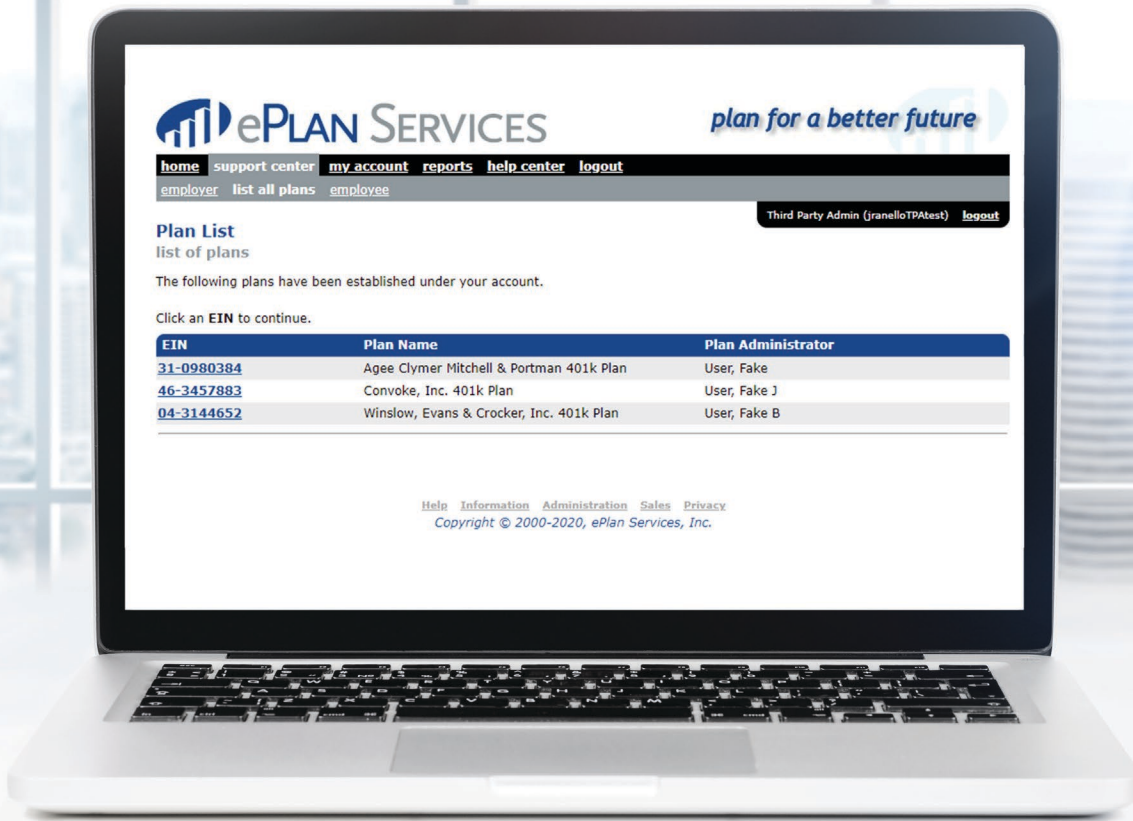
ePLAN SERVICES

plan for a better future

home support center my account reports help center logout

employer list all plans employee

Third Party Admin (jranelloTPAtest) logout

Plan List
list of plans

The following plans have been established under your account.

Click an EIN to continue.

| EIN | Plan Name | Plan Administrator |
|---|---|---|
| 31-0980384 | Agee Clymer Mitchell & Portman 401k Plan | User, Fake |
| 46-3457883 | Convoke, Inc. 401k Plan | User, Fake J |
| 04-3144652 | Winslow, Evans & Crocker, Inc. 401k Plan | User, Fake B |

Help Information Administration Sales Privacy
Copyright © 2000-2020, ePlan Services, Inc.